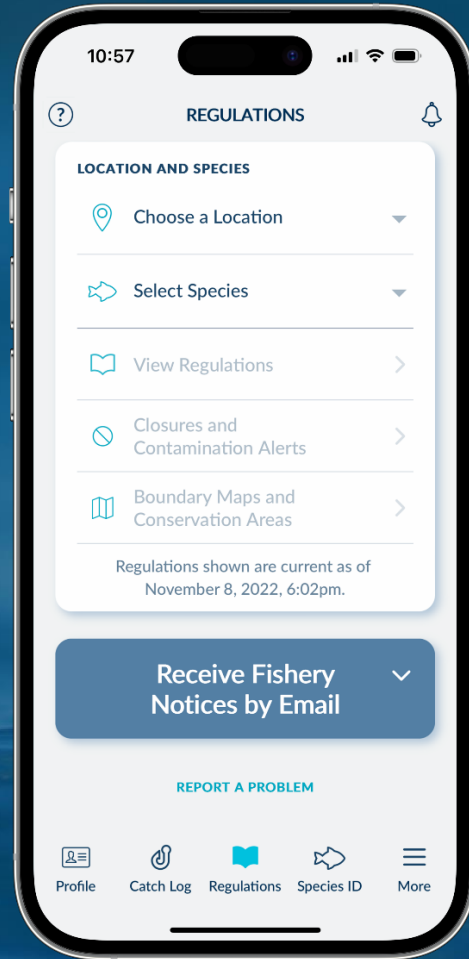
10:57

?

REGULATIONS

LOCATION AND SPECIES

Choose a Location

Select Species

View Regulations

Closures and Contamination Alerts

Boundary Maps and Conservation Areas

Regulations shown are current as of November 8, 2022, 6:02pm.

Receive Fishery Notices by Email

REPORT A PROBLEM

Profile

Catch Log

Regulations

Species ID

More